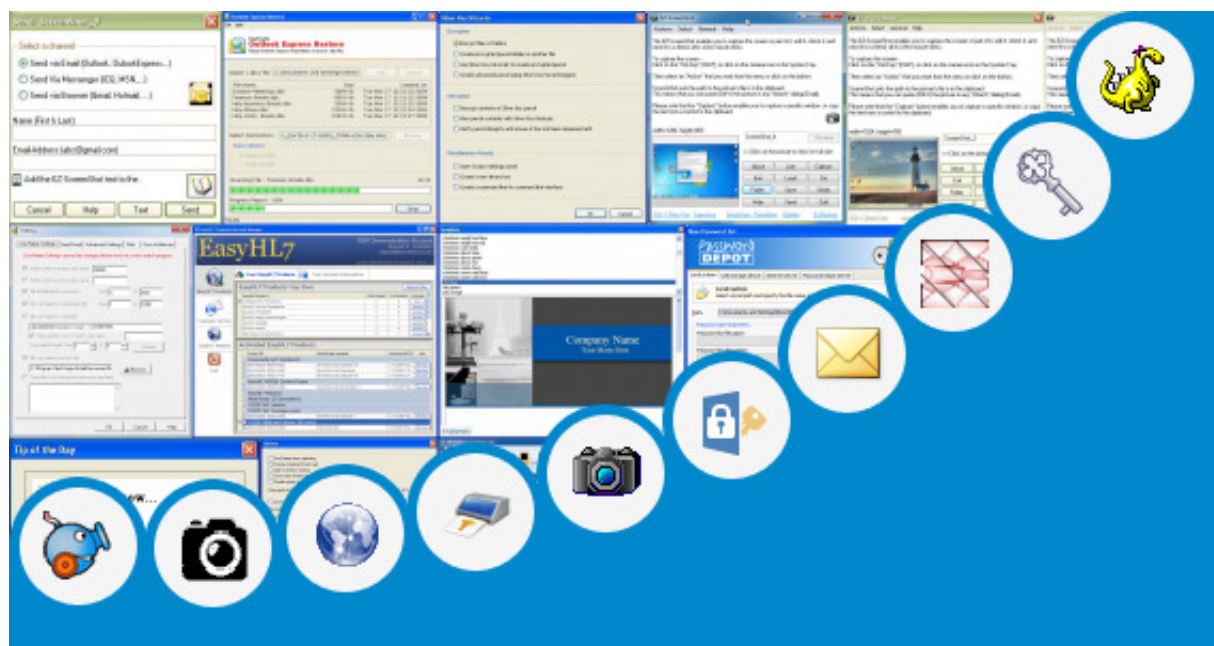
Select a channel

Send via Email (Outlook, Outlook Express...)

Send Via Messenger (ICQ, MSN...)

Send via Browser (Gmail, Hotmail...)

Name (First & Last)

Email Address (abc@gmail.com)

Add the EZ ScreenShot tool to the

Cancel

Help

Text

Send

Outlook Express Backup

EasyHL7

Company Name

Tip of the Day

Password DEPOT